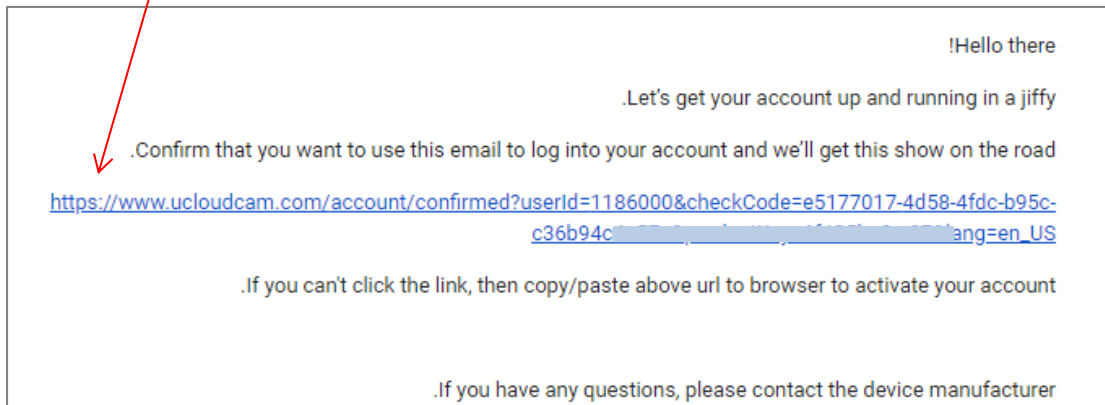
!Hello there

.Let’s get your account up and running in a jiffy

.Confirm that you want to use this email to log into your account and we’ll get this show on the road

https://www.ucloudcam.com/account/confirmed?userId=1186000&checkCode=e5177017-4d58-4fdc-b95c-c36b94c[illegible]lang=en_US

.If you can't click the link, then copy/paste above url to browser to activate your account

.If you have any questions, please contact the device manufacturer